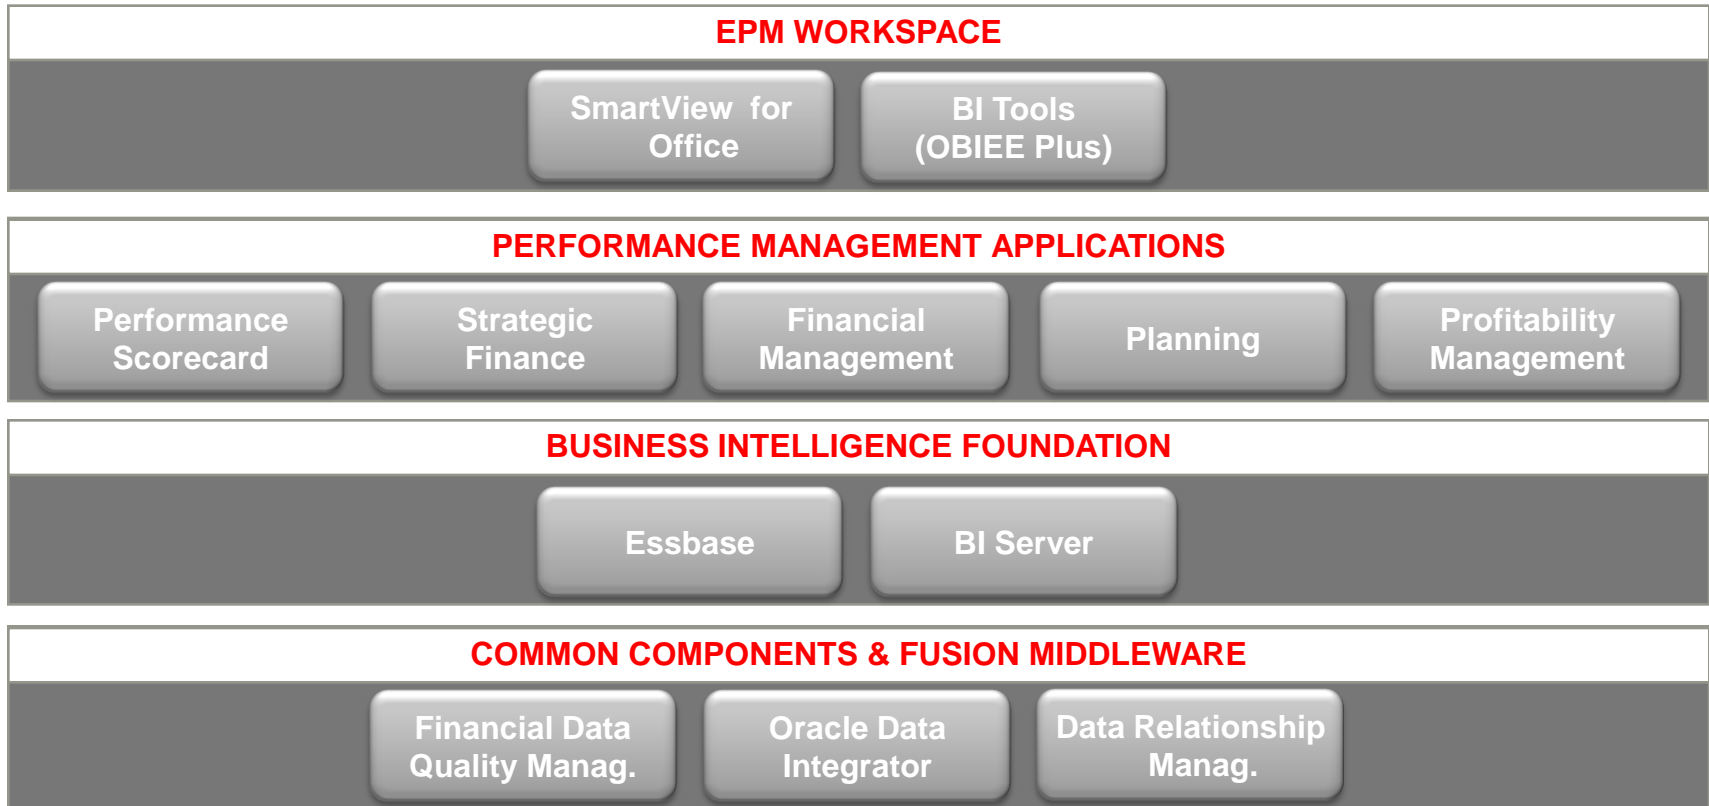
EPM WORKSPACE

SmartView for Office

BI Tools (OBIEE Plus)

PERFORMANCE MANAGEMENT APPLICATIONS

Performance Scorecard

Strategic Finance

Financial Management

Planning

Profitability Management

BUSINESS INTELLIGENCE FOUNDATION

Essbase

BI Server

COMMON COMPONENTS & FUSION MIDDLEWARE

Financial Data Quality Manag.

Oracle Data Integrator

Data Relationship Manag.